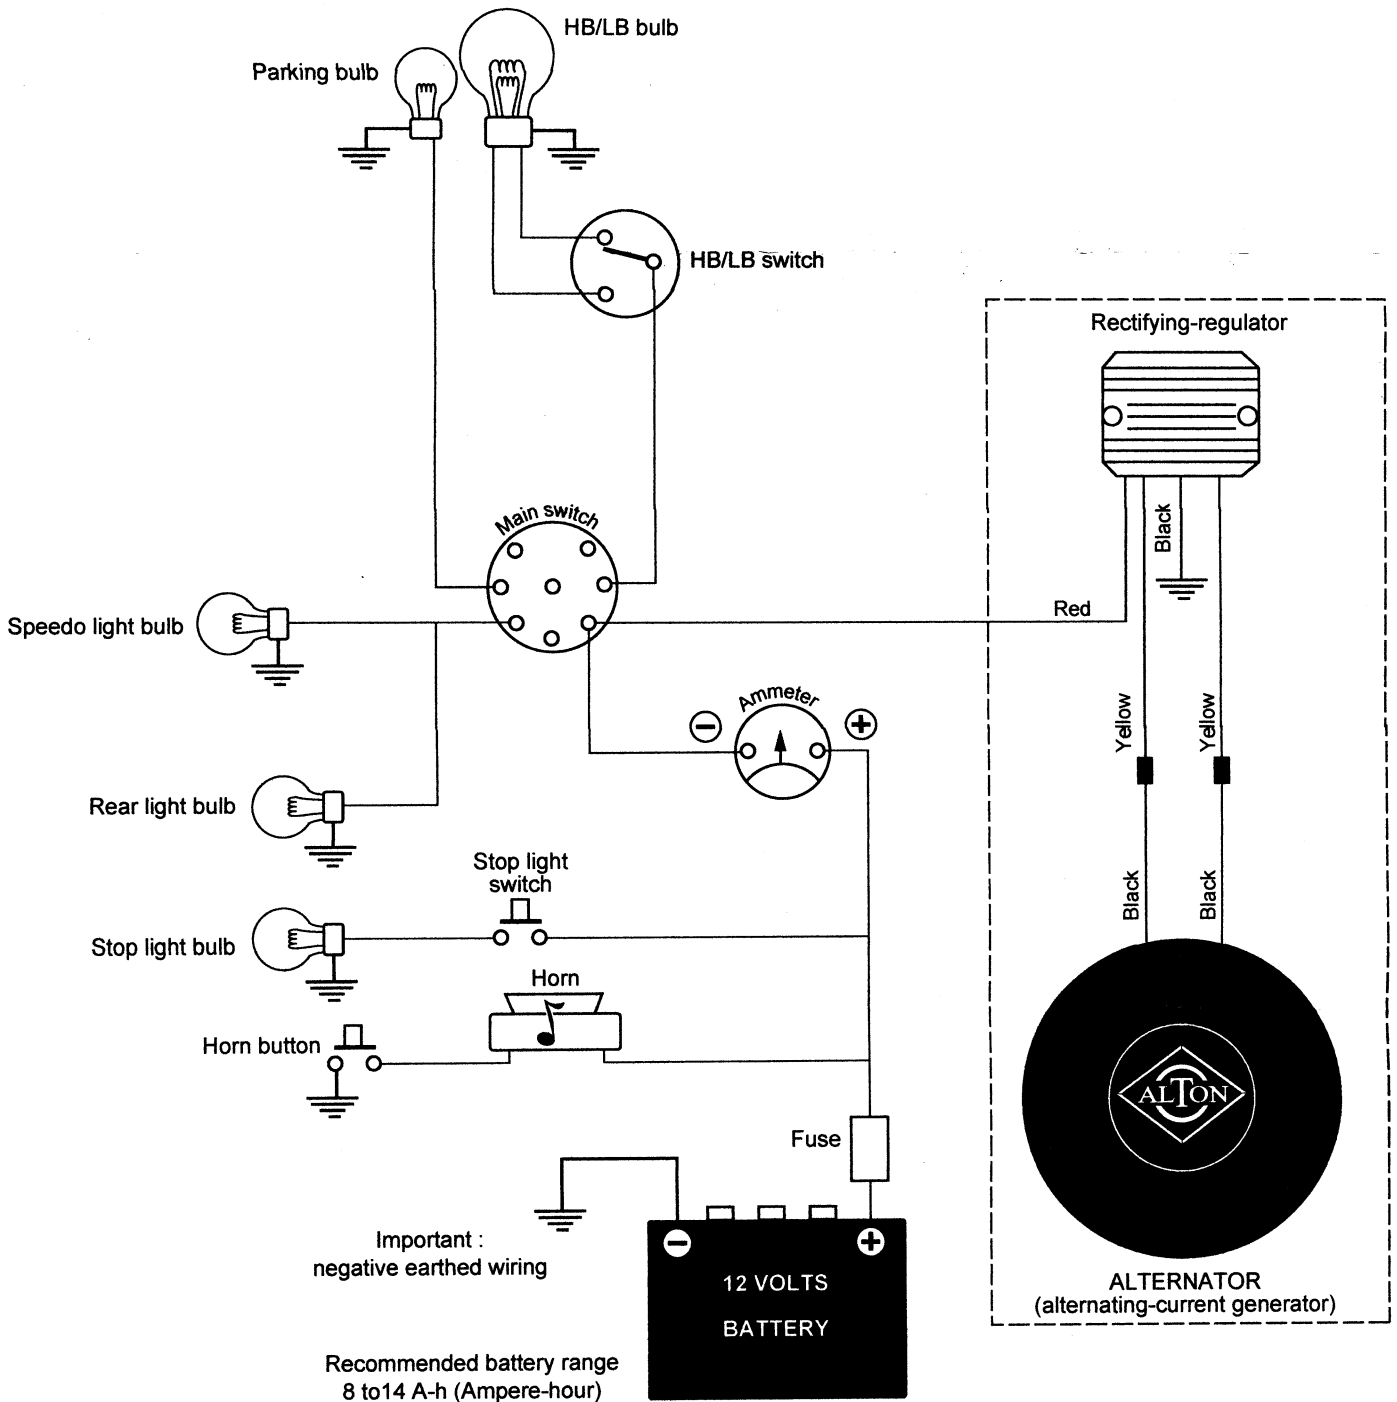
HB/LB bulb

Parking bulb

HB/LB switch

Rectifying-regulator

Main switch

Black

Speedo light bulb

Red

Ammeter

$-$ $+$

Yellow

Yellow

Rear light bulb

Stop light switch

Black

Black

Stop light bulb

Horn

Horn button

ALTON

Fuse

Important : negative earthed wiring

$-$ $+$

12 VOLTS

BATTERY

ALTERNATOR (alternating-current generator)

Recommended battery range 8 to14 A-h (Ampere-hour)